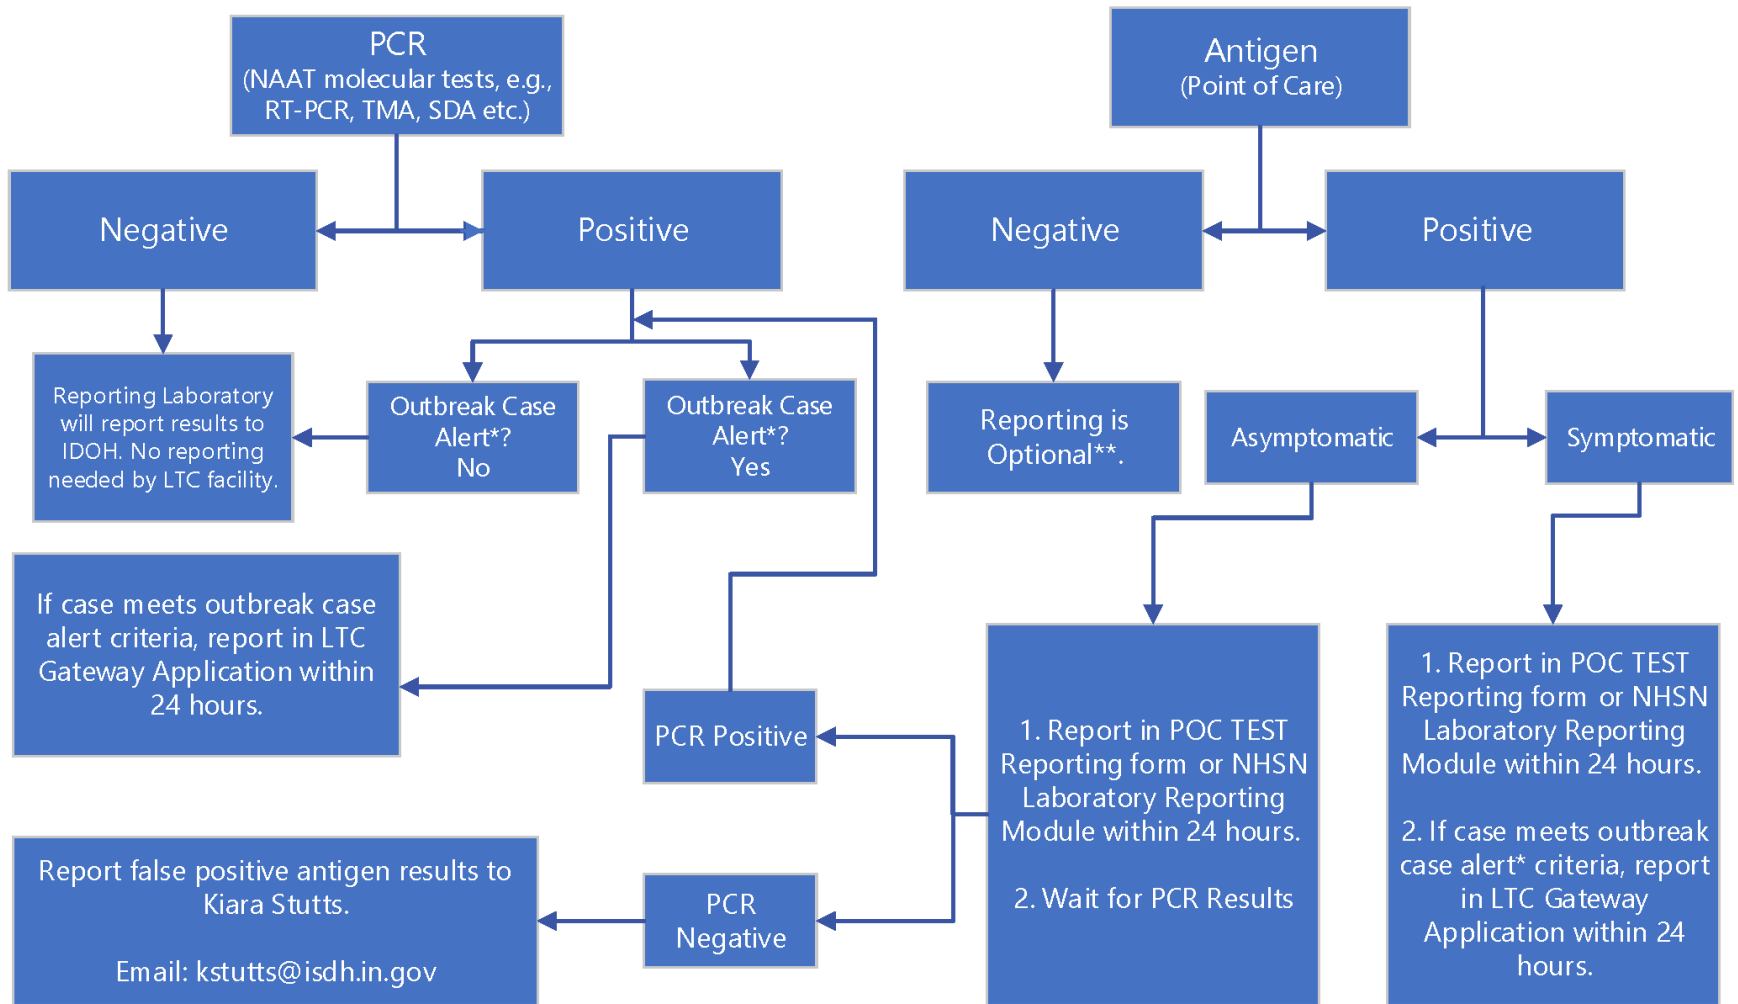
PCR
(NAAT molecular tests, e.g., RT-PCR, TMA, SDA etc.)

Negative

Positive

Reporting Laboratory will report results to IDOH. No reporting needed by LTC facility.

Outbreak Case Alert*? No

Outbreak Case Alert*? Yes

If case meets outbreak case alert criteria, report in LTC Gateway Application within 24 hours.

PCR Positive

Report false positive antigen results to Kiara Stutts.

Email: kstutts@isdh.in.gov

PCR Negative

Antigen
(Point of Care)

Negative

Positive

Reporting is Optional**.

Asymptomatic

Symptomatic

1. Report in POC TEST Reporting form or NHSN Laboratory Reporting Module within 24 hours.

2. Wait for PCR Results

1. Report in POC TEST Reporting form or NHSN Laboratory Reporting Module within 24 hours.

2. If case meets outbreak case alert* criteria, report in LTC Gateway Application within 24 hours.